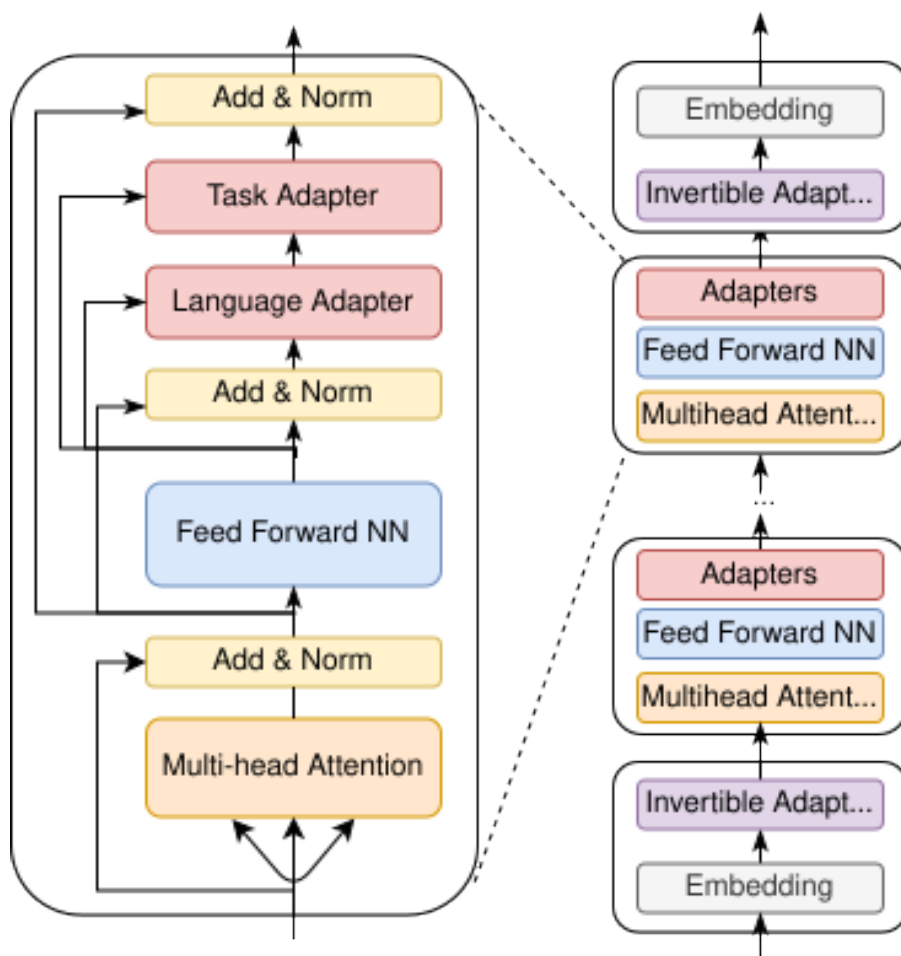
Add & Norm

Task Adapter

Language Adapter

Add & Norm

Feed Forward NN

Add & Norm

Multi-head Attention

Embedding

Invertible Adapt...

Adapters

Feed Forward NN

Multihead Attent...

...

Adapters

Feed Forward NN

Multihead Attent...

Invertible Adapt...

Embedding